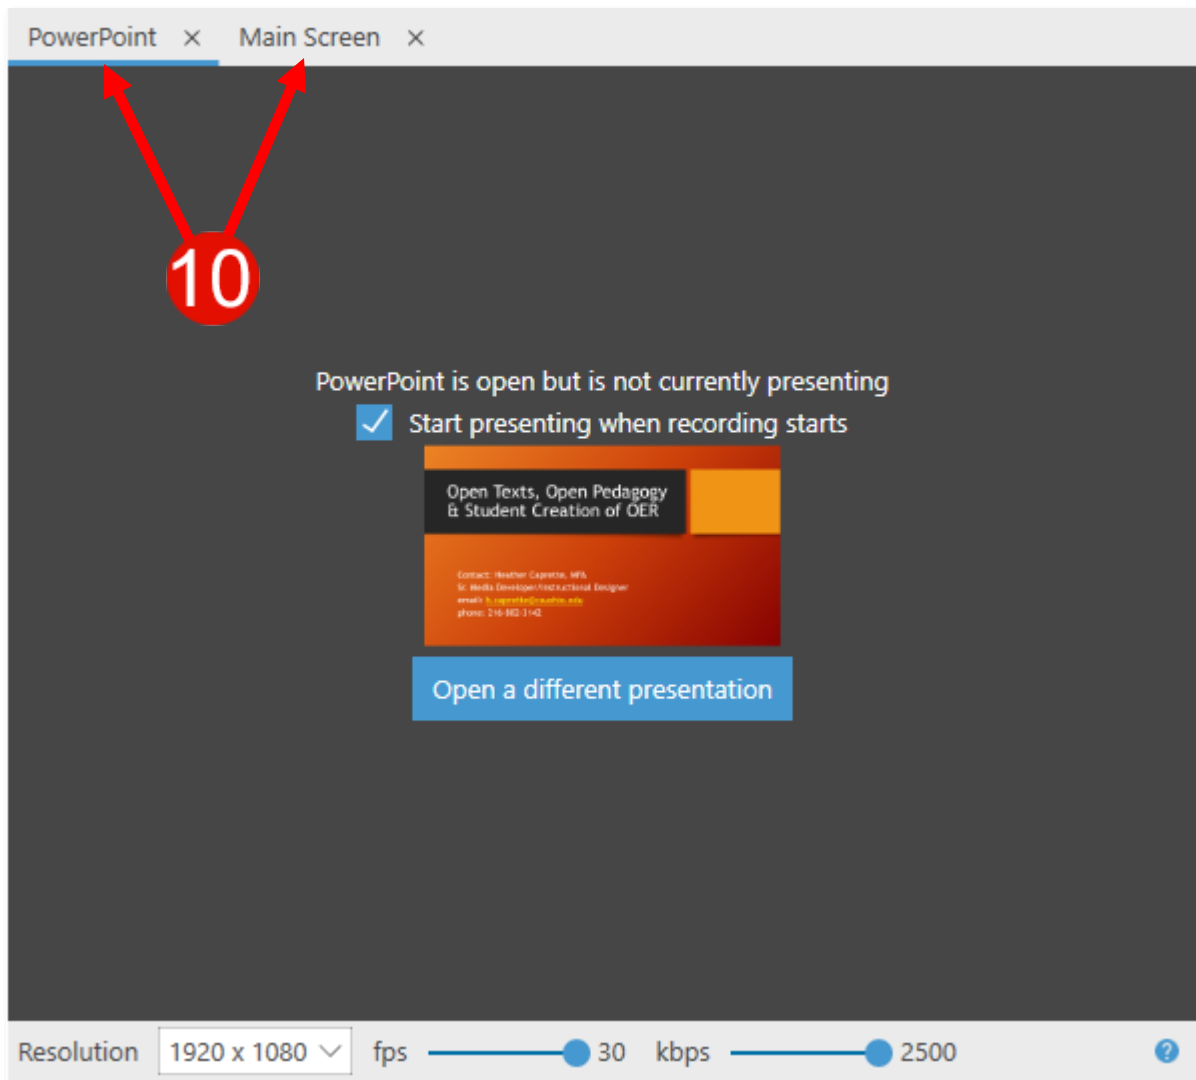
PowerPoint ×
Main Screen ×

10

PowerPoint is open but is not currently presenting

Start presenting when recording starts

Open Texts, Open Pedagogy & Student Creation of OER

Contact: Heather Caprette, MFA
Sr. Media Developer/Instructional Designer
email: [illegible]
phone: 216-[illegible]

Open a different presentation

Resolution 1920 x 1080 fps 30 kbps 2500 ?